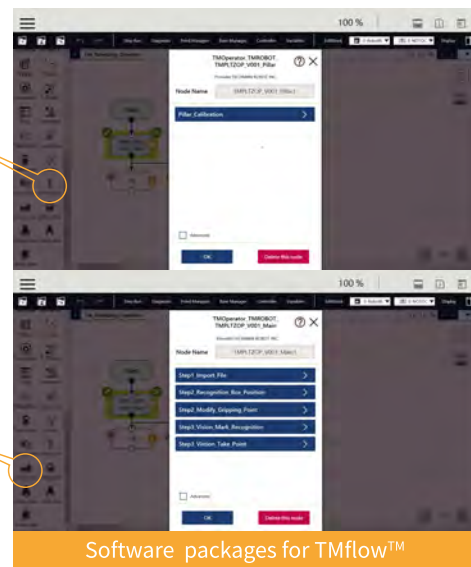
100 %

TMOperator_TMROBOT_TMPLTZOP_V001_Pillar

Node Name TMPLTZOP_V001_Pillar1

Pillar_Calibration

Advanced

OK

Delete this node

100 %

TMOperator_TMROBOT_TMPLTZOP_V001_Main

Node Name TMPLTZOP_V001_Main1

Step1_Import_File

Step2_Recognition_Box_Position

Step3_Modify_Gripping_Point

Step4_Vision_Mark_Recognition

Step5_Vision_Take_Point

Advanced

OK

Delete this node

Software packages for TMflow™